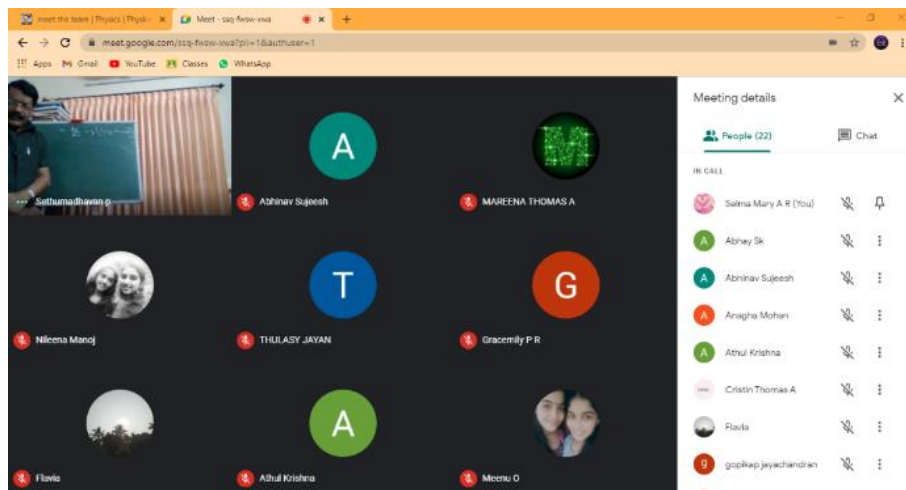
meet the team | Physics | Physic ×
Meet - ssq-fwsw-xwa ×
+
meet.google.com/ssq-fwsw-xwa?pli=1&authuser=1
Apps Gmail YouTube Classes WhatsApp

Sethumadhavan p
A
Abhinav Sujeesh
MAREENA THOMAS A
Nileena Manoj
T
THULASY JAYAN
G
Gracemily P R
Flavia
A
Athul Krishna
Meenu O

Meeting details
People (22)
Chat
IN CALL
Selma Mary A R (You)
Abhay Sk
Abhinav Sujeesh
Anagha Mohan
Athul Krishna
Cristin Thomas A
Flavia
gopikap jayachandran